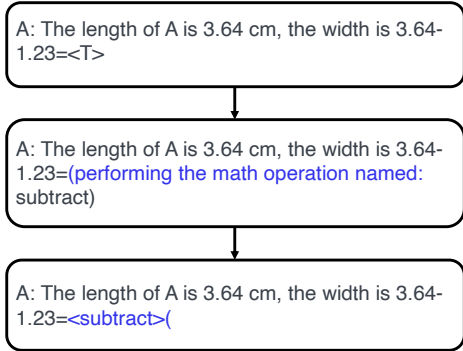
A: The length of A is 3.64 cm, the width is 3.64-1.23=<T>

A: The length of A is 3.64 cm, the width is 3.64-1.23=(performing the math operation named: subtract)

A: The length of A is 3.64 cm, the width is 3.64-1.23=<subtract>(